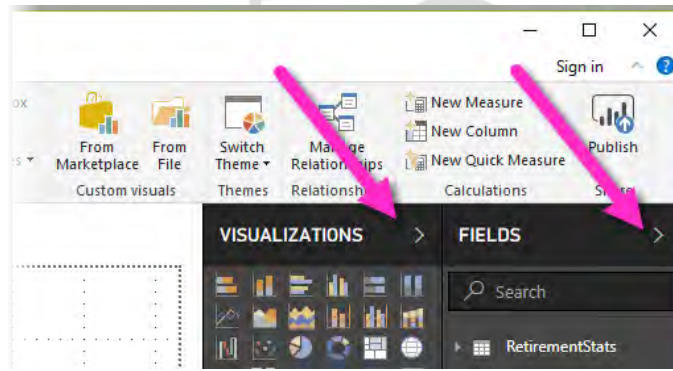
ox

s ▾

From Marketplace

From File

Custom visuals

Switch Theme ▾

Themes

Manage Relationships

Relationsh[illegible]

New Measure

New Column

New Quick Measure

Calculations

Publish

S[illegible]

Sign in

VISUALIZATIONS

FIELDS

Search

RetirementStats